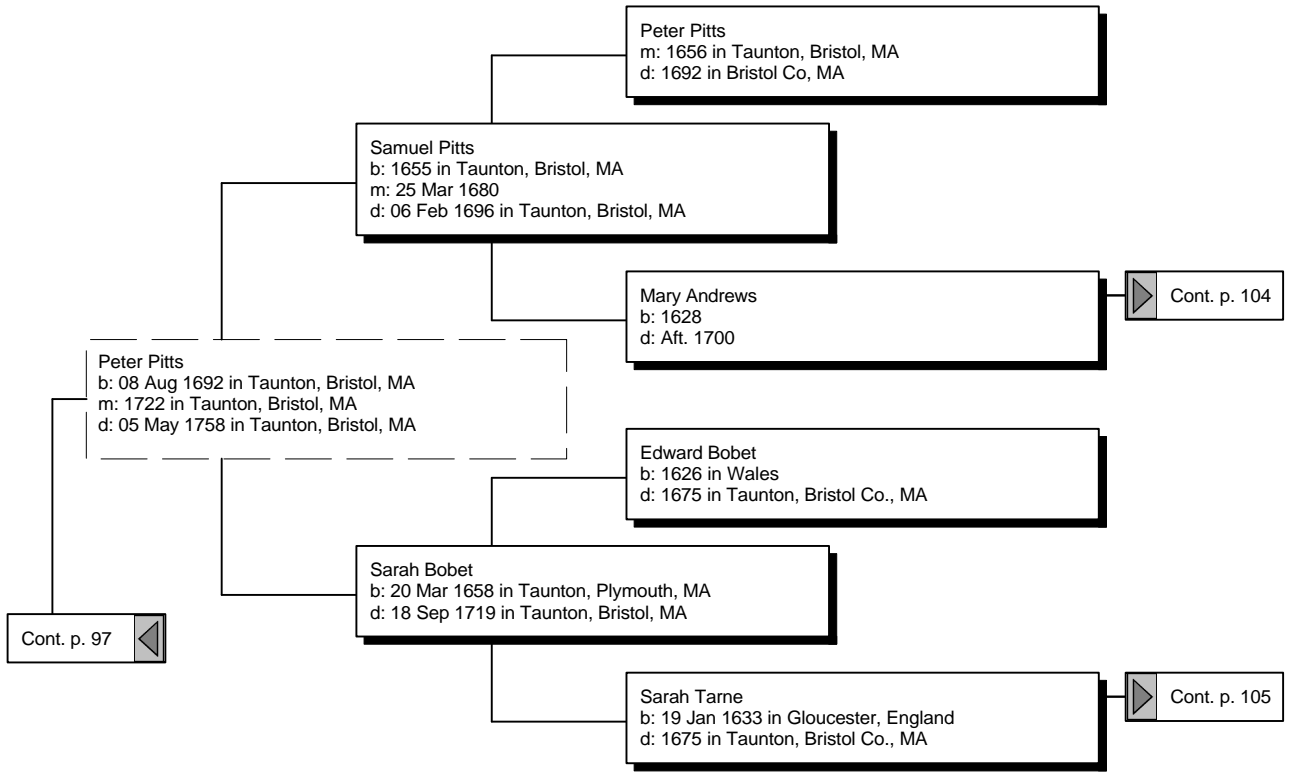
Peter Pitts
m: 1656 in Taunton, Bristol, MA
d: 1692 in Bristol Co, MA

Samuel Pitts
b: 1655 in Taunton, Bristol, MA
m: 25 Mar 1680
d: 06 Feb 1696 in Taunton, Bristol, MA

Mary Andrews
b: 1628
d: Aft. 1700

Cont. p. 104

Peter Pitts
b: 08 Aug 1692 in Taunton, Bristol, MA
m: 1722 in Taunton, Bristol, MA
d: 05 May 1758 in Taunton, Bristol, MA

Edward Bobet
b: 1626 in Wales
d: 1675 in Taunton, Bristol Co., MA

Sarah Bobet
b: 20 Mar 1658 in Taunton, Plymouth, MA
d: 18 Sep 1719 in Taunton, Bristol, MA

Cont. p. 97

Sarah Tarne
b: 19 Jan 1633 in Gloucester, England
d: 1675 in Taunton, Bristol Co., MA

Cont. p. 105